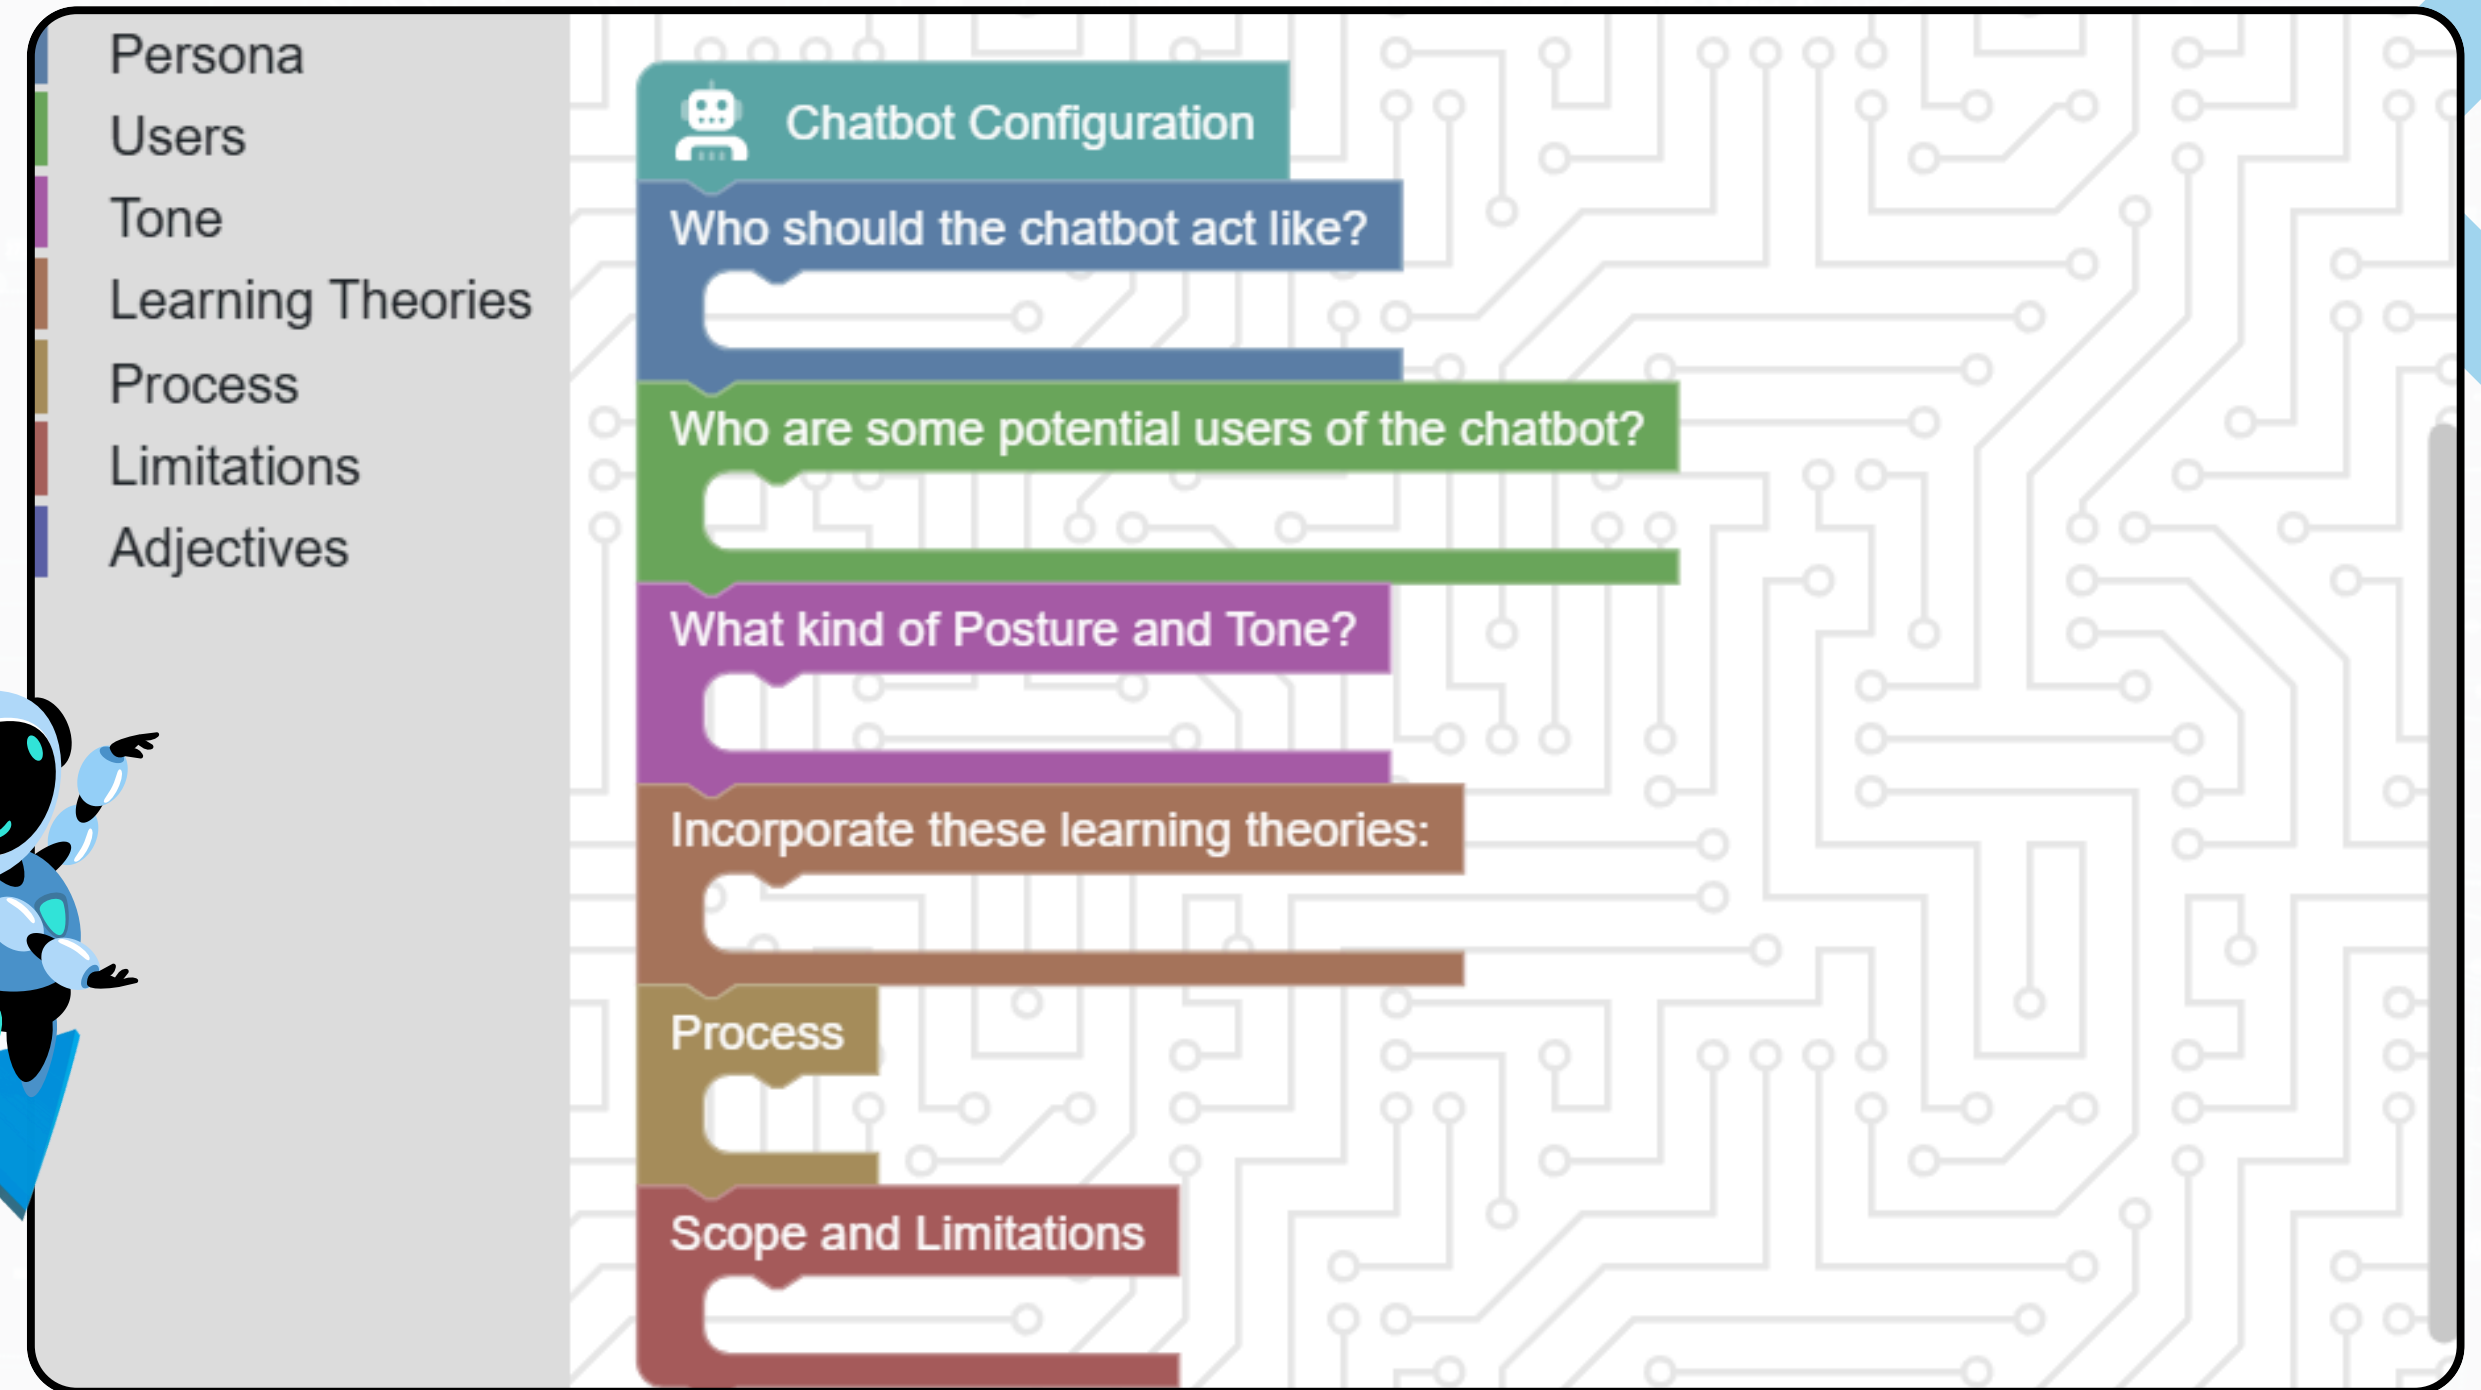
Persona
Users
Tone
Learning Theories
Process
Limitations
Adjectives

Chatbot Configuration

Who should the chatbot act like?

Who are some potential users of the chatbot?

What kind of Posture and Tone?

Incorporate these learning theories:

Process

Scope and Limitations